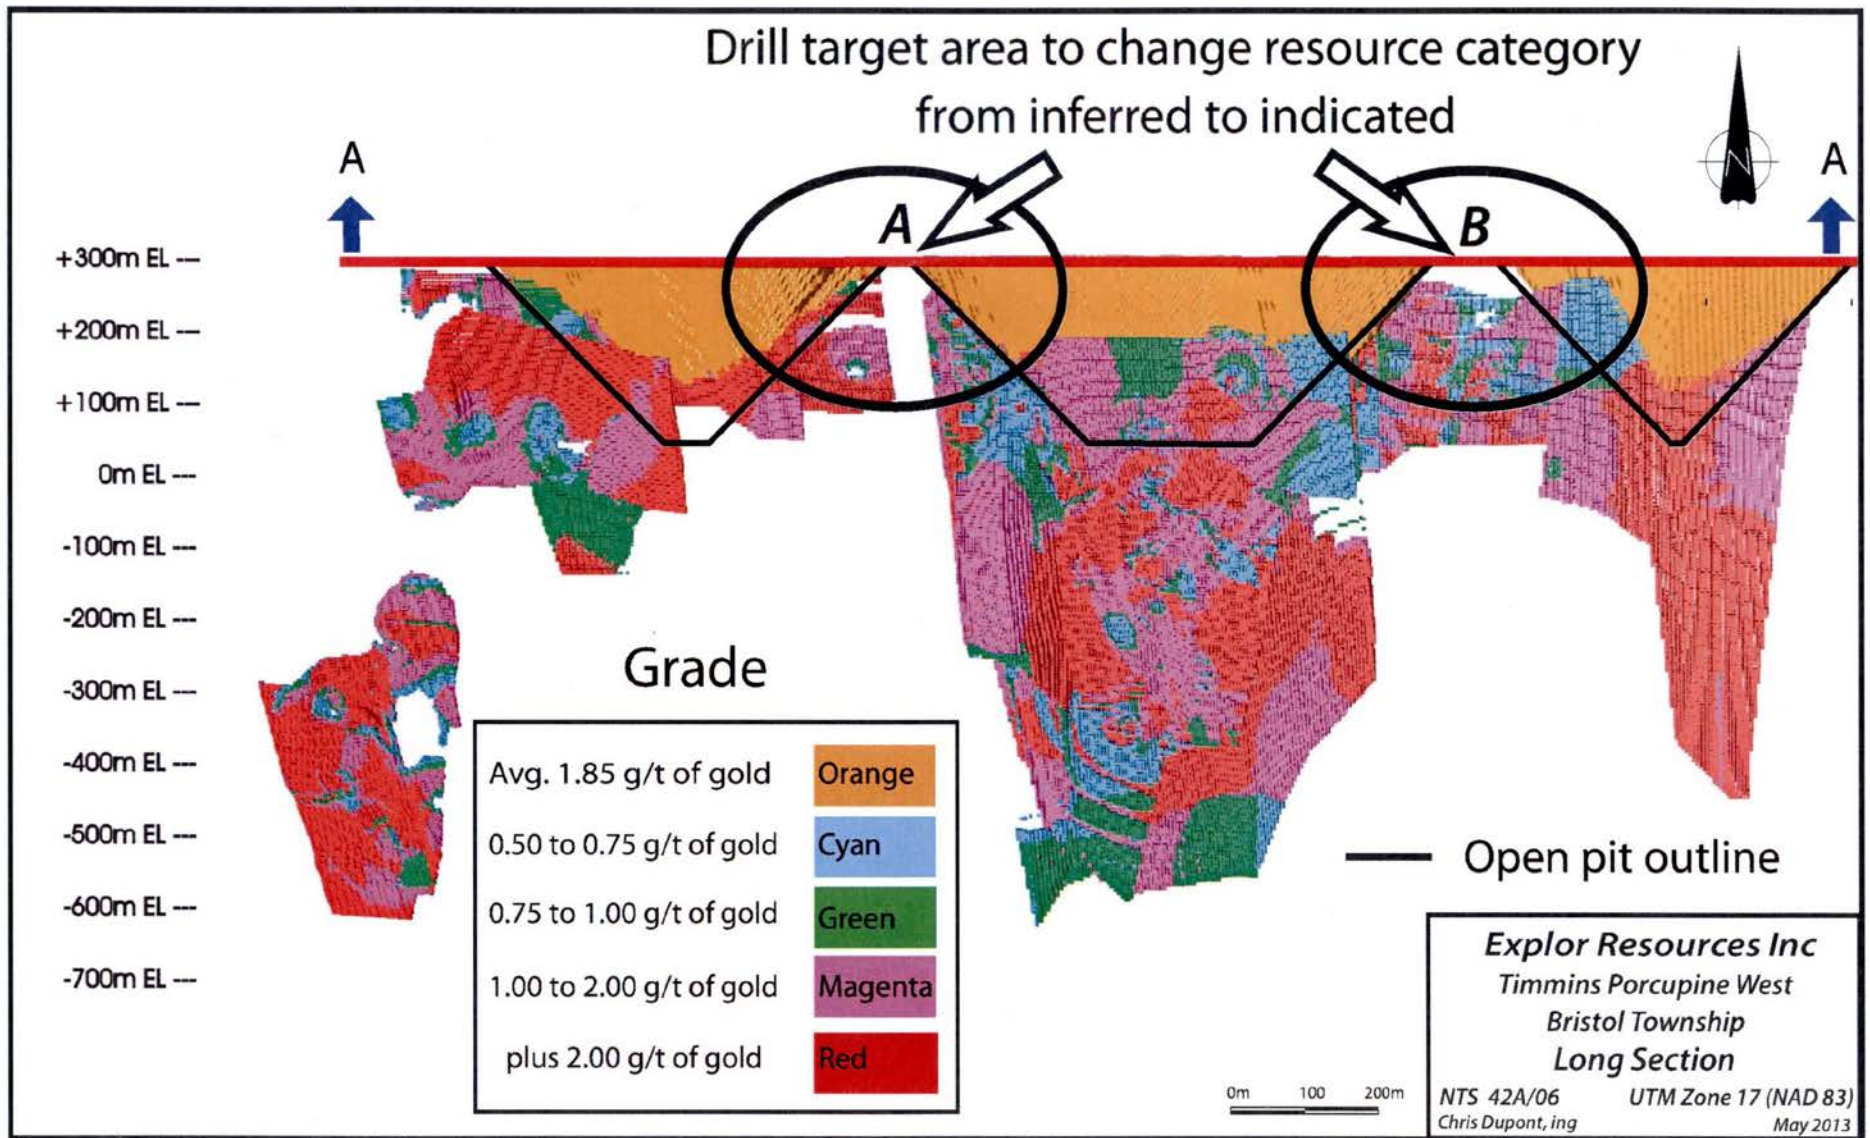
Drill target area to change resource category from inferred to indicated

A

A

N

A

B

+300m EL
+200m EL
+100m EL
0m EL
-100m EL
-200m EL
-300m EL
-400m EL
-500m EL
-600m EL
-700m EL

Grade

| Avg. 1.85 g/t of gold | Orange |
|---|---|
| 0.50 to 0.75 g/t of gold | Cyan |
| 0.75 to 1.00 g/t of gold | Green |
| 1.00 to 2.00 g/t of gold | Magenta |
| plus 2.00 g/t of gold | Red |

Open pit outline

0m 100 200m

Explor Resources Inc
Timmins Porcupine West
Bristol Township
Long Section
NTS 42A/06
UTM Zone 17 (NAD 83)
Chris Dupont, ing
May 2013